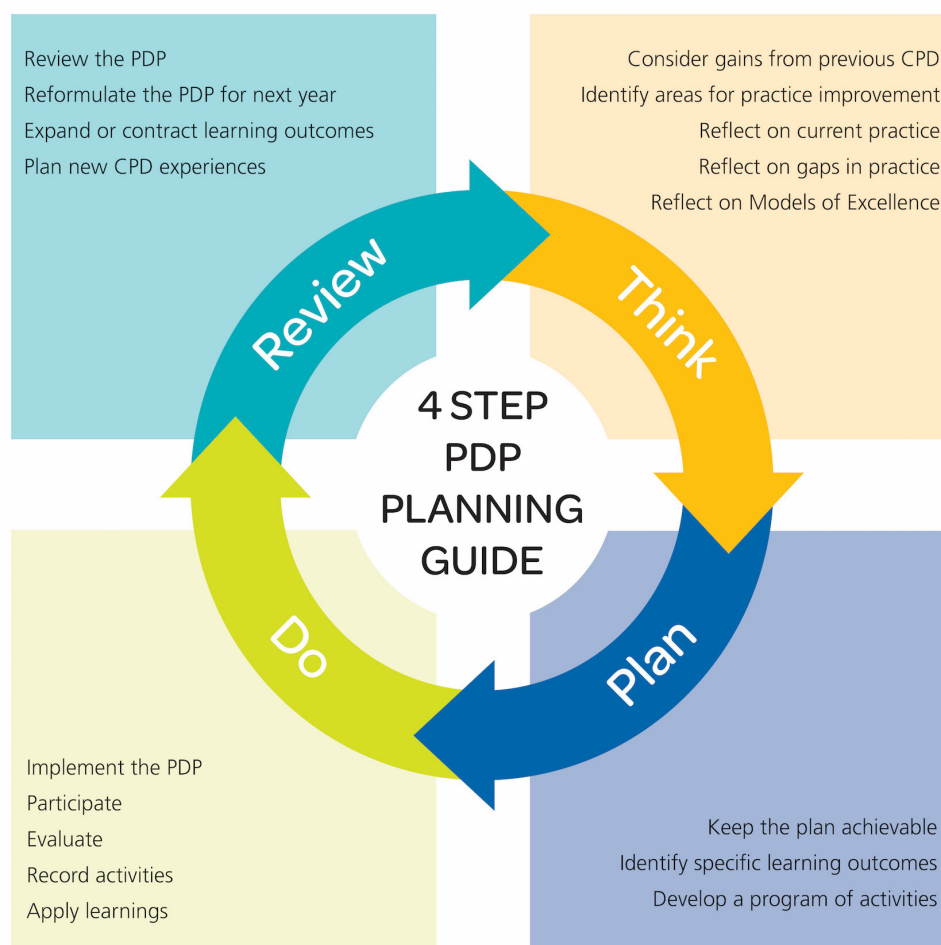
Review the PDP
Reformulate the PDP for next year
Expand or contract learning outcomes
Plan new CPD experiences

Consider gains from previous CPD
Identify areas for practice improvement
Reflect on current practice
Reflect on gaps in practice
Reflect on Models of Excellence

Review

Think

4 STEP PDP PLANNING GUIDE

Do

Plan

Implement the PDP
Participate
Evaluate
Record activities
Apply learnings

Keep the plan achievable
Identify specific learning outcomes
Develop a program of activities